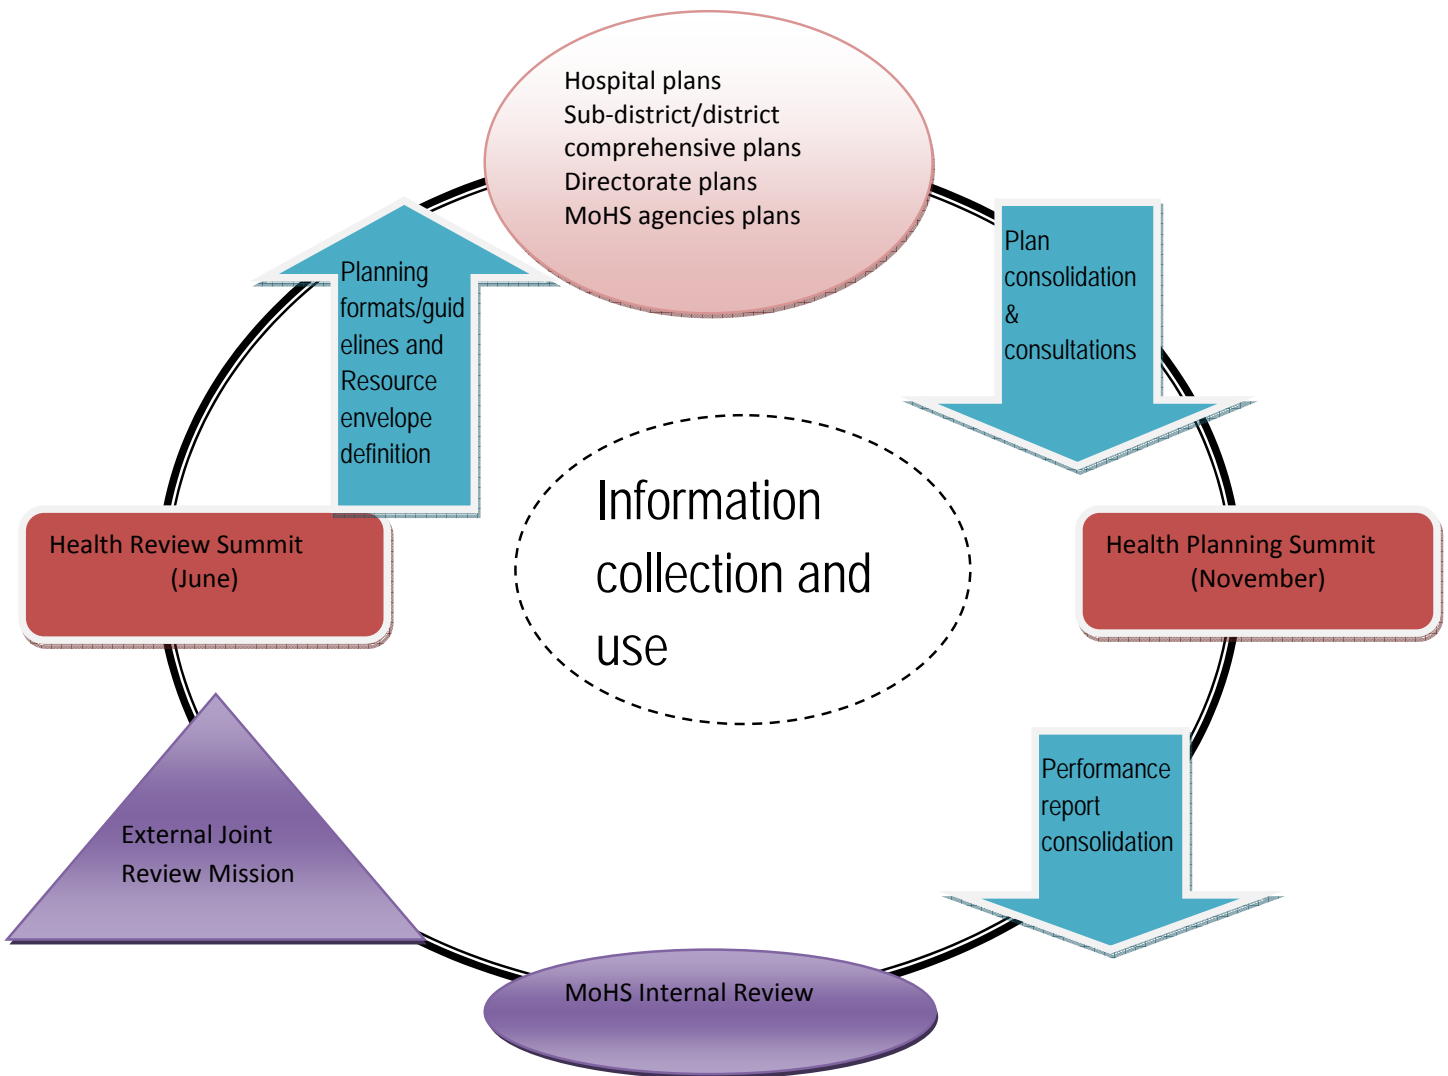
Hospital plans
Sub-district/district comprehensive plans
Directorate plans
MoHS agencies plans

Plan consolidation & consultations

Planning formats/guidelines and Resource envelope definition

Information collection and use

Health Review Summit (June)

Health Planning Summit (November)

Performance report consolidation

External Joint Review Mission

MoHS Internal Review